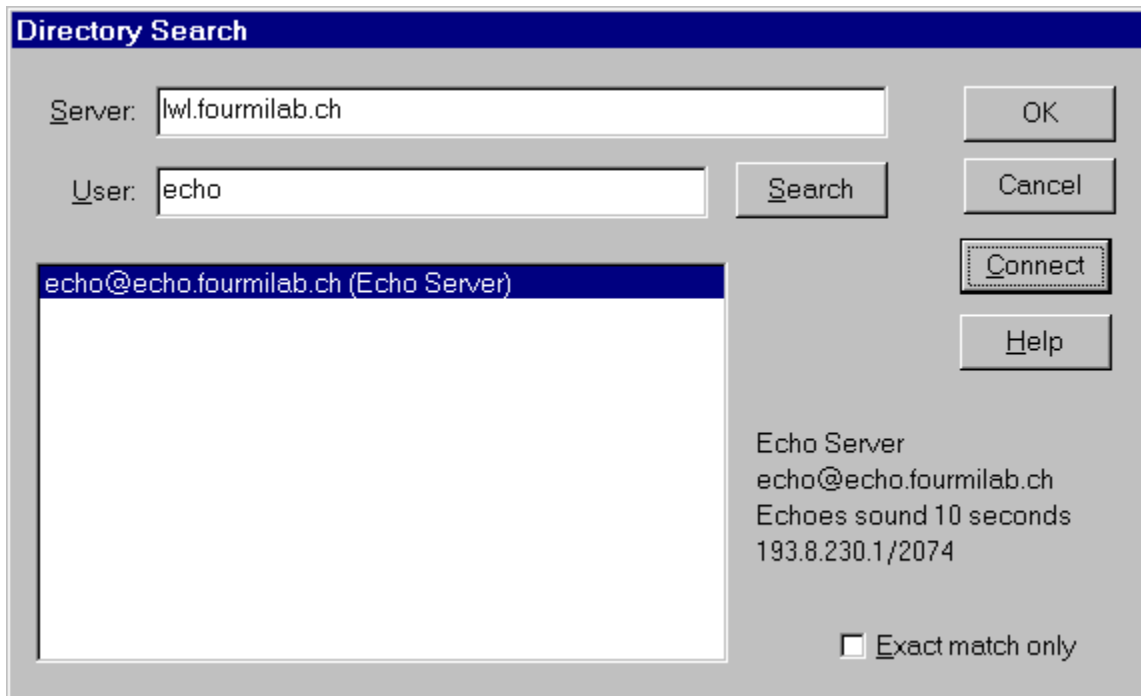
Directory Search

Server: lwl.fourmilab.ch

User: echo

Search

OK

Cancel

Connect

Help

echo@echo.fourmilab.ch (Echo Server)

Echo Server
echo@echo.fourmilab.ch
Echoes sound 10 seconds
193.8.230.1/2074

Exact match only